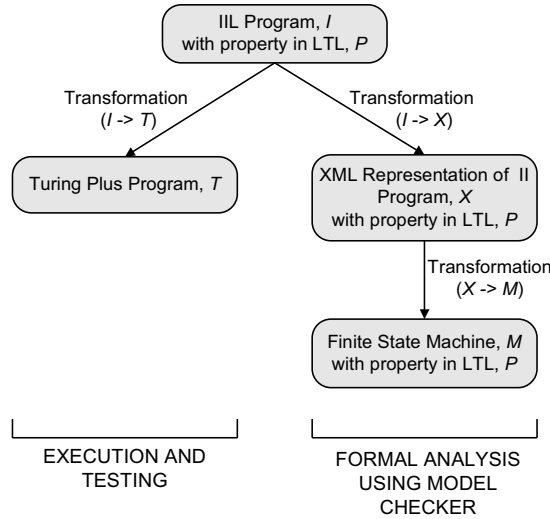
IIL Program, *I*
with property in LTL, *P*

Transformation
(*I* -> *T*)

Transformation
(*I* -> *X*)

Turing Plus Program, *T*

XML Representation of II Program, *X*
with property in LTL, *P*

Transformation
(*X* -> *M*)

Finite State Machine, *M*
with property in LTL, *P*

EXECUTION AND TESTING

FORMAL ANALYSIS USING MODEL CHECKER